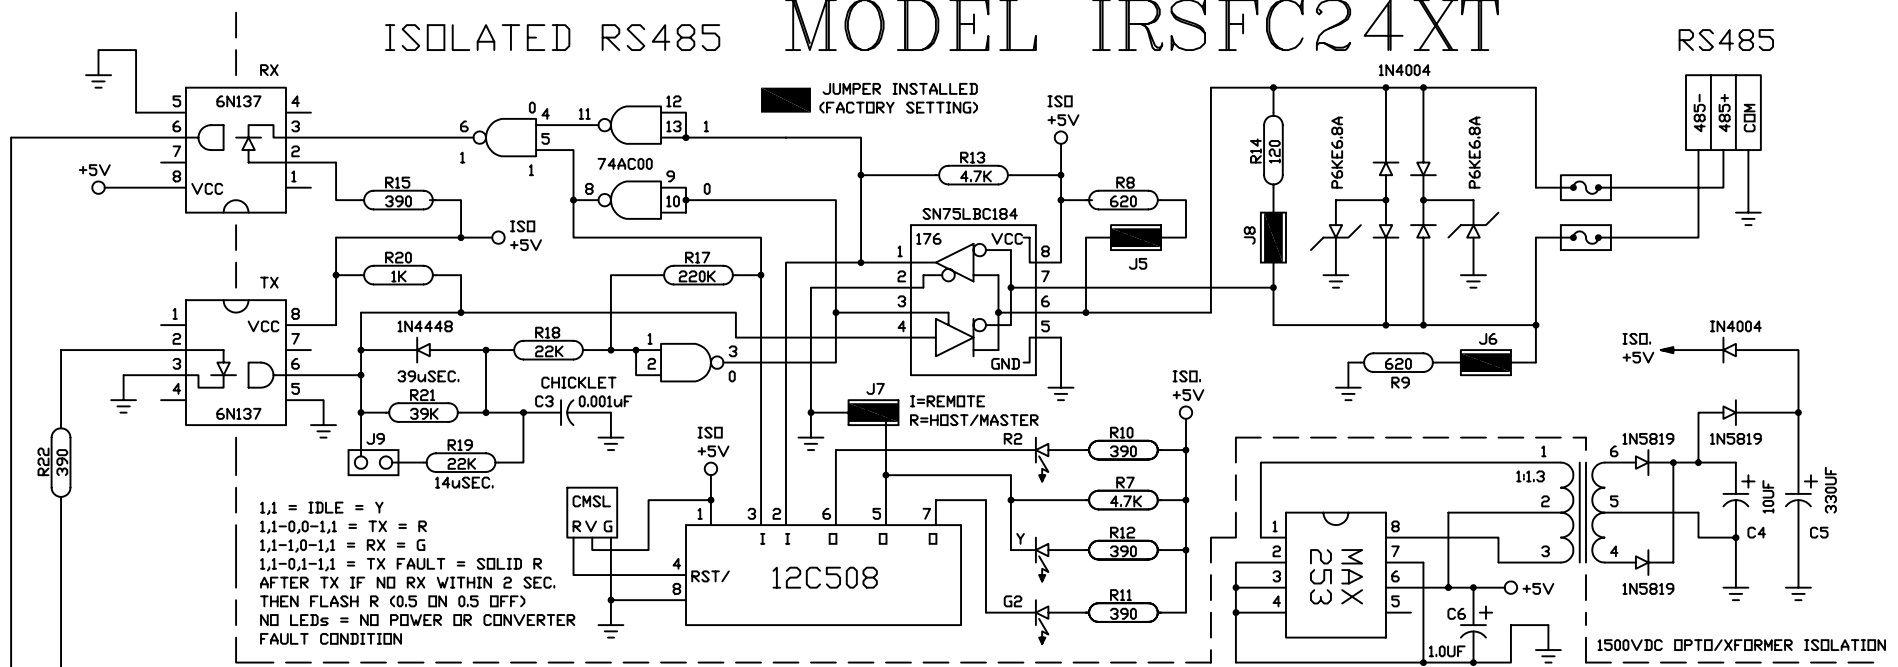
ISOLATED RS485 MODEL IRSFC24XT

RS485

RX
6N137
5 4
6 3
7 2
8 1
VCC
+5V

R15
390
ISO +5V

R20
1K

TX
6N137
1 8
2 7
3 6
4 5
VCC

R22
390

1N4448
39uSEC.
R18
22K
R21
39K
C3
CHICKLET
0.001uF
J9
R19
22K
14uSEC.

R17
220K

74AC00
6 4 0
5
1 1
11 12
13 1
8 9
10 0
1
2 3
0

JUMPER INSTALLED
(FACTORY SETTING)

ISO +5V
R13
4.7K
R8
620
J5

SN75LBC184
176 VCC
1 8
2 7
3 6
4 5
GND

R14
120
J8
1N4004
P6KE6.8A
P6KE6.8A

485- 485+ COM

620
R9
J6

J7
I=REMOTE
R=HOST/MASTER

ISO +5V
ISO. +5V
R2
R10
390
R7
4.7K
Y
R12
390
G2
R11
390

CMSL
R V G
1 3 I I 6 O 5 O 7 O
4 RST/
8
12C508

1,1 = IDLE = Y
1,1-0,0-1,1 = TX = R
1,1-1,0-1,1 = RX = G
1,1-0,1-1,1 = TX FAULT = SOLID R
AFTER TX IF NO RX WITHIN 2 SEC.
THEN FLASH R (0.5 ON 0.5 OFF)
NO LEDs = NO POWER OR CONVERTER
FAULT CONDITION

MAX 253
1 8
2 7
3 6
4 5
+5V
C6
1.0UF

1:1.3
1
2
3
6
5
4
1N5819
1N5819
1N5819
10UF
C4
330UF
C5
ISO. +5V
IN4004

1500VDC OPTO/XFORMER ISOLATION